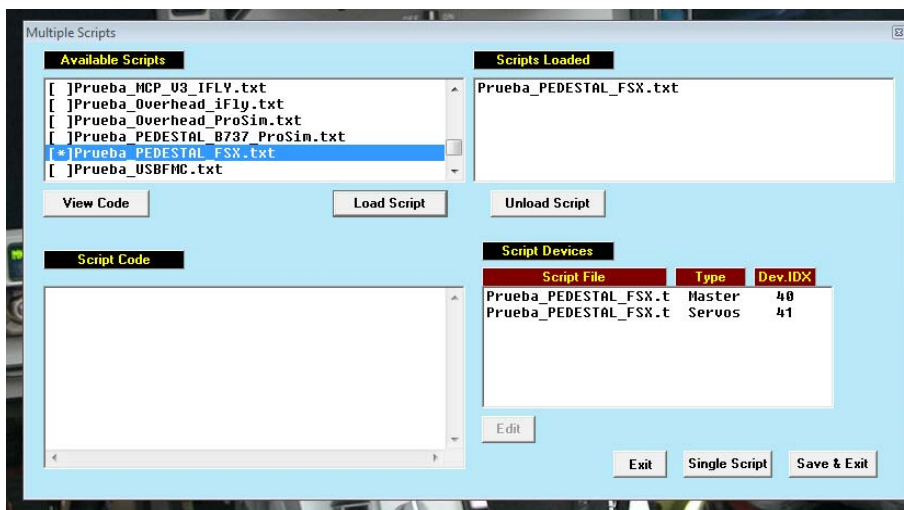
Multiple Scripts

Available Scripts

[ ]Prueba_MCP_V3_IFLY.txt
[ ]Prueba_Overhead_iFly.txt
[ ]Prueba_Overhead_ProSim.txt
[ ]Prueba_PEDESTAL_B737_ProSim.txt
[*]Prueba_PEDESTAL_FSX.txt
[ ]Prueba_USBFMC.txt

View Code

Load Script

Scripts Loaded

Prueba_PEDESTAL_FSX.txt

Unload Script

Script Code

Script Devices

| Script File | Type | Dev.IDX |
|---|---|---|
| Prueba_PEDESTAL_FSX.t | Master | 40 |
| Prueba_PEDESTAL_FSX.t | Servos | 41 |

Edit

Exit

Single Script

Save & Exit